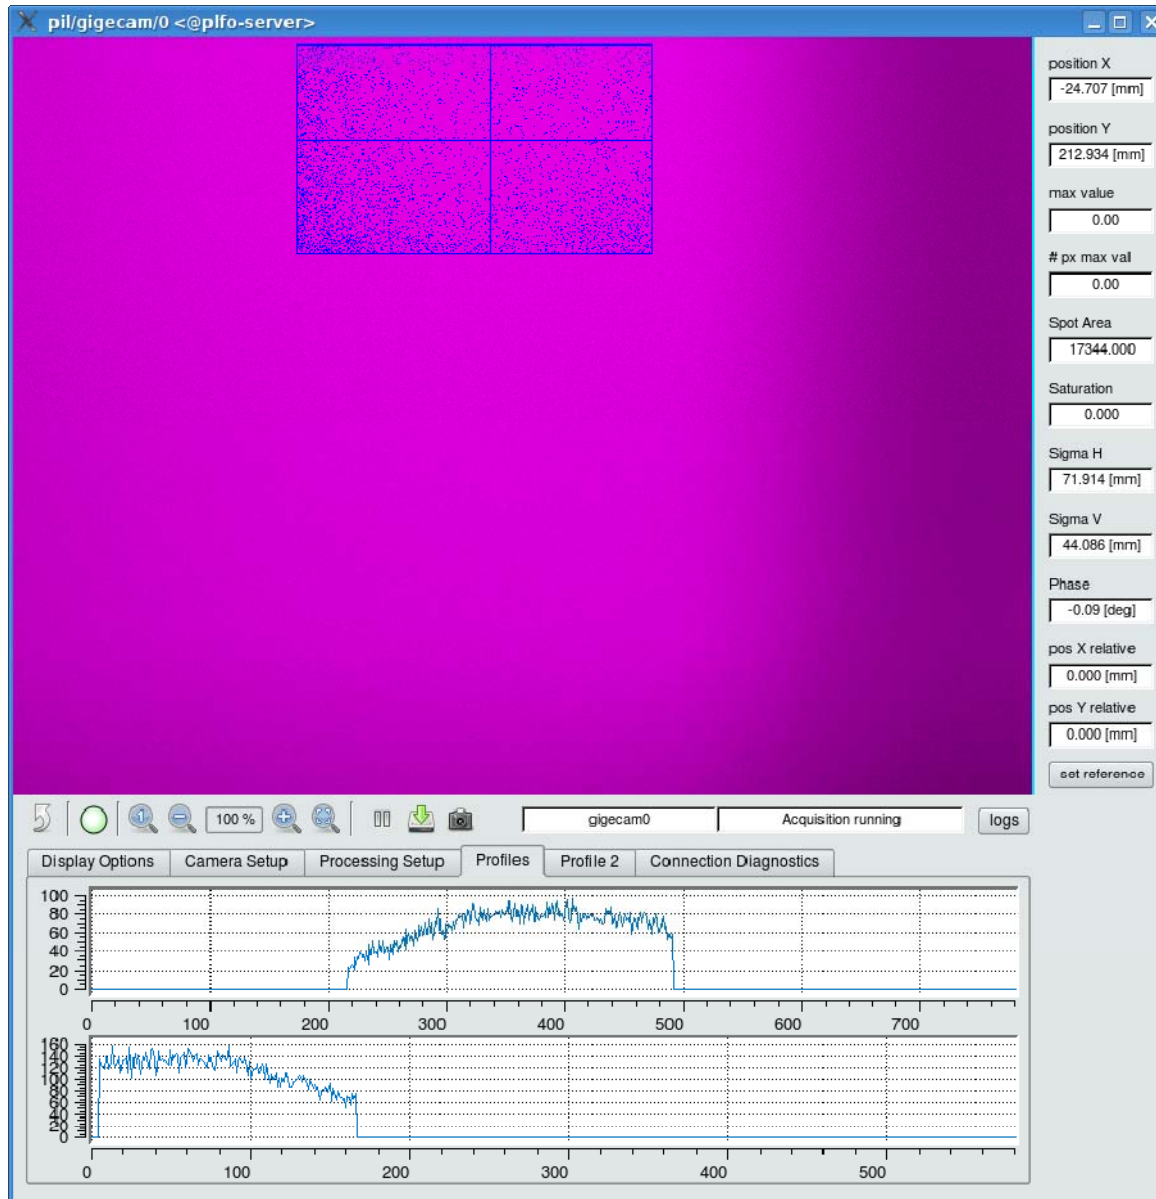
pil/gigecam/0 <@plfo-server>

position X
-24.707 [mm]
position Y
212.934 [mm]
max value
0.00
# px max val
0.00
Spot Area
17344.000
Saturation
0.000
Sigma H
71.914 [mm]
Sigma V
44.086 [mm]
Phase
-0.09 [deg]
pos X relative
0.000 [mm]
pos Y relative
0.000 [mm]
set reference

100 %
gigecam0
Acquisition running
logs

Display Options
Camera Setup
Processing Setup
Profiles
Profile 2
Connection Diagnostics

100
80
60
40
20
0
0
100
200
300
400
500
600
700

160
140
120
100
80
60
40
20
0
0
100
200
300
400
500